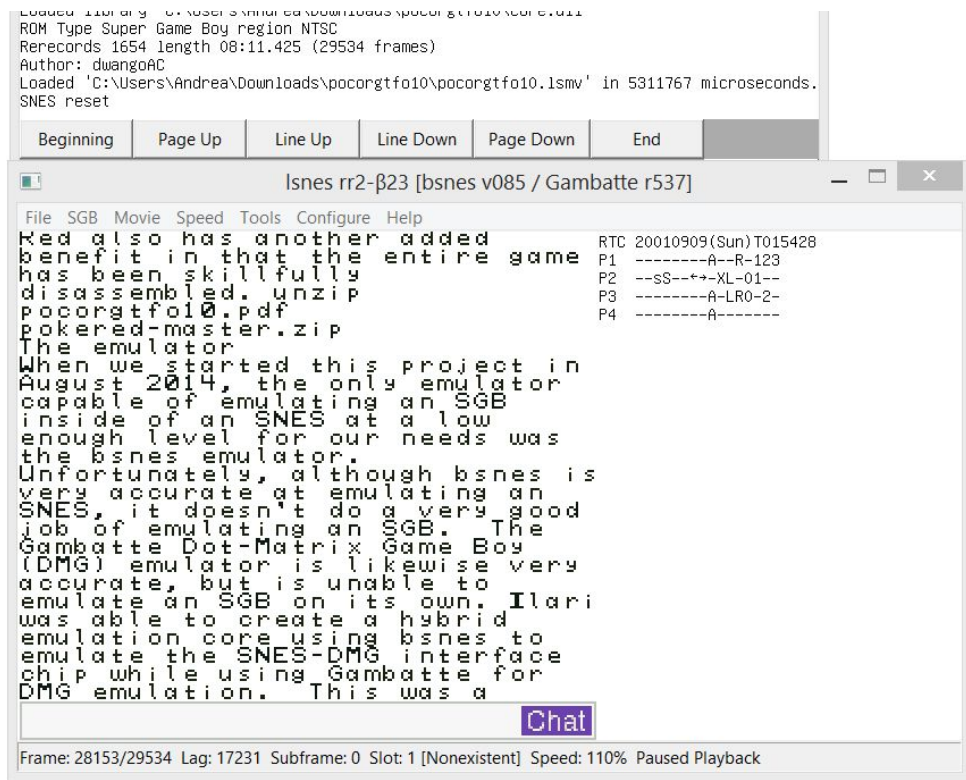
Loaded library 'C:\Users\Andrea\Downloads\pocorgtfo10\core.dll'
ROM Type Super Game Boy region NTSC
Rerecords 1654 length 08:11.425 (29534 frames)
Author: dwangoAC
Loaded 'C:\Users\Andrea\Downloads\pocorgtfo10\pocorgtfo10.lsmv' in 5311767 microseconds.
SNES reset

Beginning | Page Up | Line Up | Line Down | Page Down | End

lsnes rr2-β23 [bsnes v085 / Gambatte r537]

File SGB Movie Speed Tools Configure Help

Red also has another added benefit in that the entire game has been skillfully disassembled. unzip pocorgtfo10.pdf pokered-master.zip
The emulator
When we started this project in August 2014, the only emulator capable of emulating an SGB inside of an SNES at a low enough level for our needs was the bsnes emulator. Unfortunately, although bsnes is very accurate at emulating an SNES, it doesn't do a very good job of emulating an SGB. The Gambatte Dot-Matrix Game Boy (DMG) emulator is likewise very accurate, but is unable to emulate an SGB on its own. Ilari was able to create a hybrid emulation core using bsnes to emulate the SNES-DMG interface chip while using Gambatte for DMG emulation. This was a

RTC 20010909(Sun)T015428
P1 --------A--R-123
P2 --sS--←→-XL-01--
P3 --------A-LR0-2-
P4 --------A-------

Chat

Frame: 28153/29534 Lag: 17231 Subframe: 0 Slot: 1 [Nonexistent] Speed: 110% Paused Playback